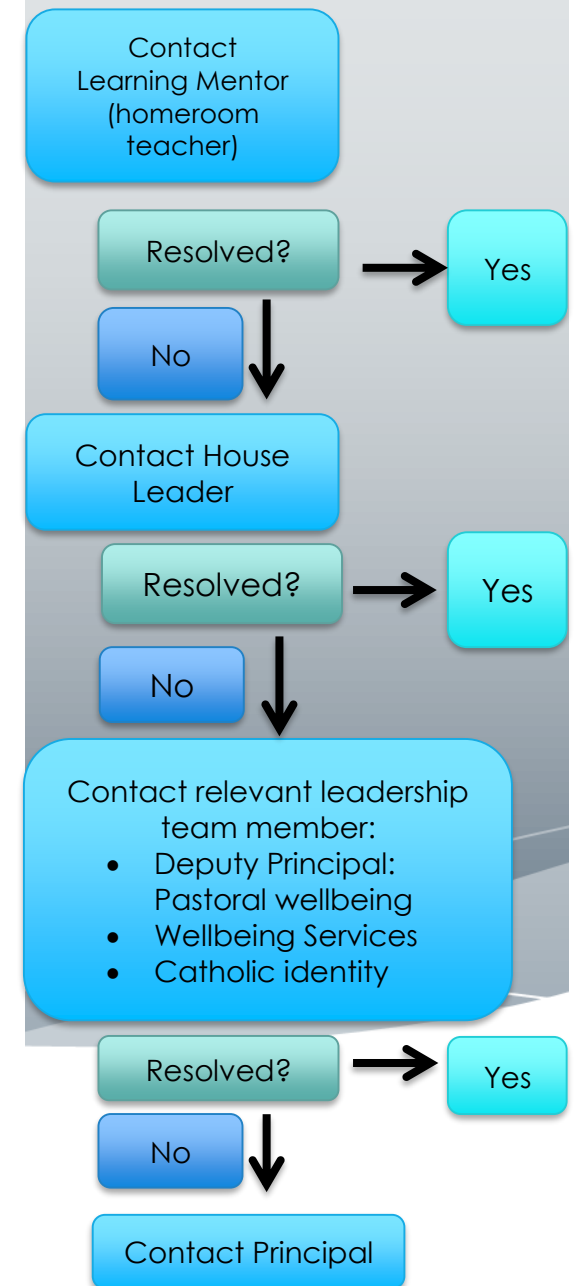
Contact Learning Mentor (homeroom teacher)

Resolved?

Yes

No

Contact House Leader

Resolved?

Yes

No

Contact relevant leadership team member:
- Deputy Principal: Pastoral wellbeing
- Wellbeing Services
- Catholic identity

Resolved?

Yes

No

Contact Principal